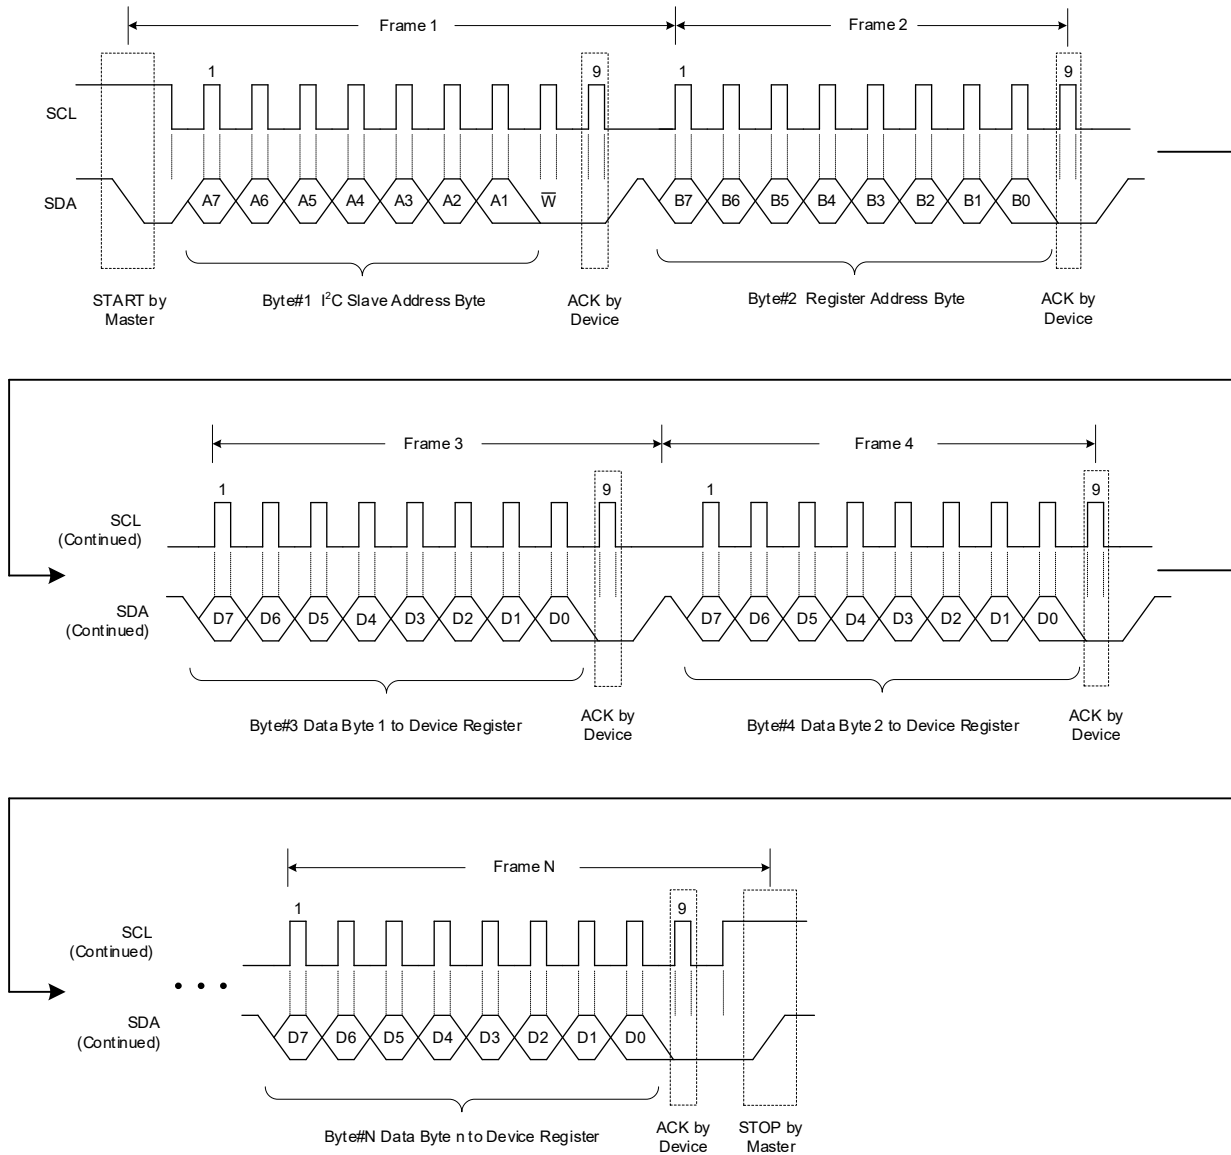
Frame 1

Frame 2

1

9

1

9

SCL

SDA

A7 A6 A5 A4 A3 A2 A1 $\overline{W}$

B7 B6 B5 B4 B3 B2 B1 B0

START by Master

Byte#1 $I^2C$ Slave Address Byte

ACK by Device

Byte#2 Register Address Byte

ACK by Device

Frame 3

Frame 4

1

9

1

9

SCL (Continued)

SDA (Continued)

D7 D6 D5 D4 D3 D2 D1 D0

D7 D6 D5 D4 D3 D2 D1 D0

Byte#3 Data Byte 1 to Device Register

ACK by Device

Byte#4 Data Byte 2 to Device Register

ACK by Device

Frame N

1

9

SCL (Continued)

SDA (Continued)

D7 D6 D5 D4 D3 D2 D1 D0

Byte#N Data Byte n to Device Register

ACK by Device

STOP by Master